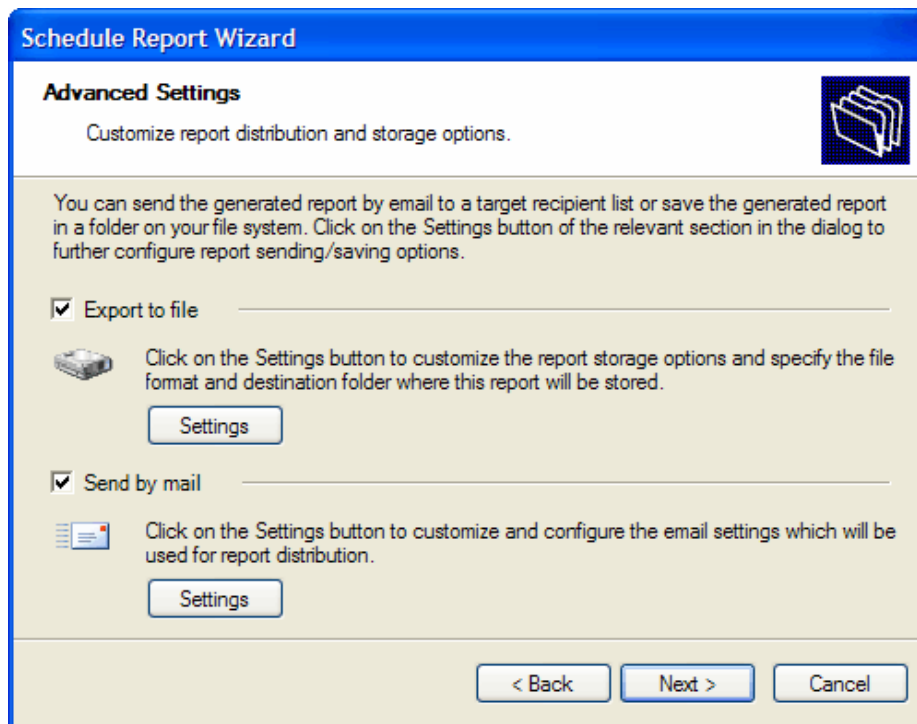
Schedule Report Wizard

Advanced Settings

Customize report distribution and storage options.

You can send the generated report by email to a target recipient list or save the generated report in a folder on your file system. Click on the Settings button of the relevant section in the dialog to further configure report sending/saving options.

☑ Export to file

Click on the Settings button to customize the report storage options and specify the file format and destination folder where this report will be stored.

Settings

☑ Send by mail

Click on the Settings button to customize and configure the email settings which will be used for report distribution.

Settings

< Back | Next > | Cancel